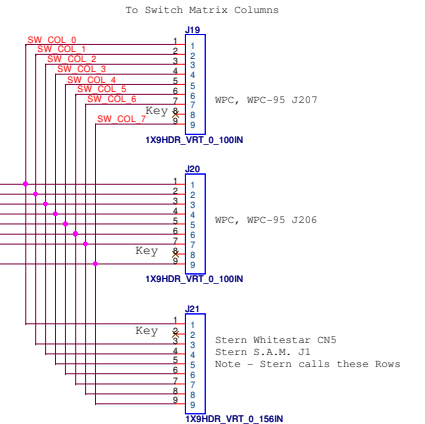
To Switch Matrix Columns

SW_COL_0
SW_COL_1
SW_COL_2
SW_COL_3
SW_COL_4
SW_COL_5
SW_COL_6
SW_COL_7

J19
1
2
3
4
5
6
7
8
9
Key
WPC, WPC-95 J207
1X9HDR_VRT_0_100IN

J20
1
2
3
4
5
6
7
8
9
Key
WPC, WPC-95 J206
1X9HDR_VRT_0_100IN

J21
1
2
3
4
5
6
7
8
9
Key
Stern Whitestar CN5
Stern S.A.M. J1
Note - Stern calls these Rows
1X9HDR_VRT_0_156IN